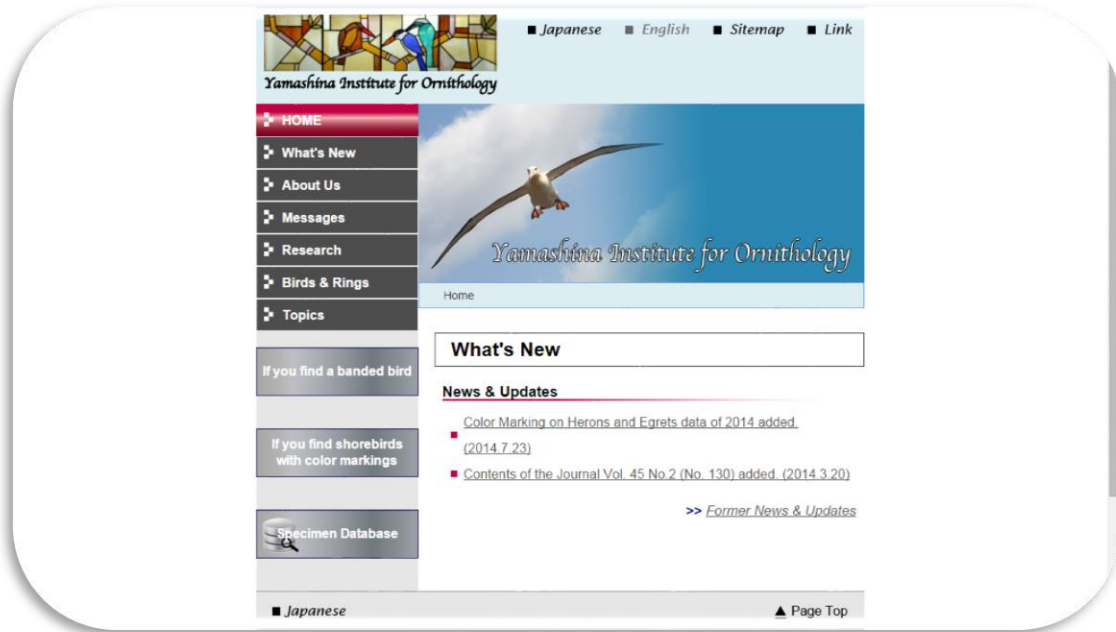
Yamashina Institute for Ornithology

■ Japanese ■ English ■ Sitemap ■ Link

HOME
What's New
About Us
Messages
Research
Birds & Rings
Topics

Yamashina Institute for Ornithology

Home

If you find a banded bird

If you find shorebirds with color markings

Specimen Database

What's New

News & Updates

Color Marking on Herons and Egrets data of 2014 added. (2014.7.23)

Contents of the Journal Vol. 45 No.2 (No. 130) added. (2014.3.20)

>> Former News & Updates

■ Japanese

▲ Page Top